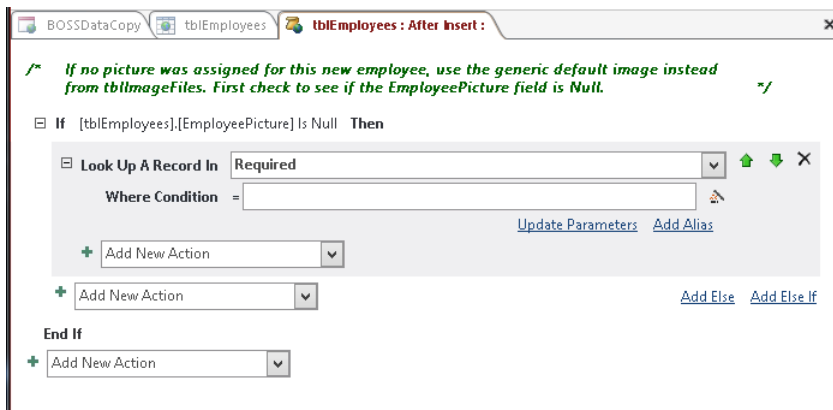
BOSSDataCopy | tblEmployees | tblEmployees : After Insert :

/* If no picture was assigned for this new employee, use the generic default image instead from tblImageFiles. First check to see if the EmployeePicture field is Null. */

If [tblEmployees].[EmployeePicture] Is Null Then

Look Up A Record In Required

Where Condition =

Update Parameters Add Alias

Add New Action

Add New Action

Add Else Add Else If

End If

Add New Action